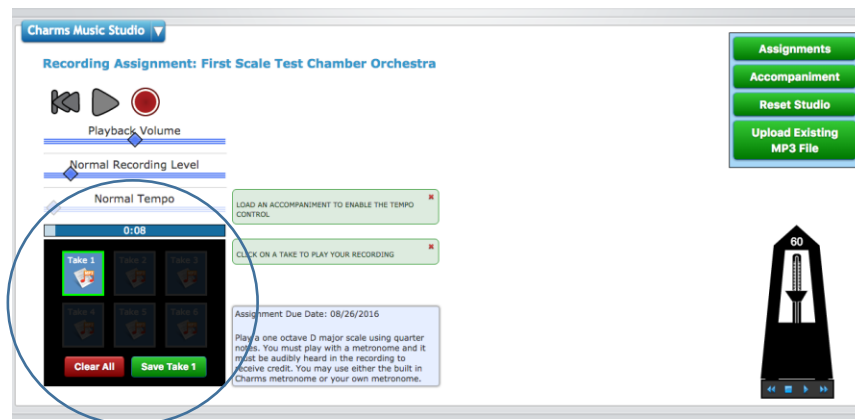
Charms Music Studio

Recording Assignment: First Scale Test Chamber Orchestra

Playback Volume

Normal Recording Level

Normal Tempo

0:08

Take 1 Take 2 Take 3

Take 4 Take 5 Take 6

Clear All

Save Take 1

LOAD AN ACCOMPANIMENT TO ENABLE THE TEMPO CONTROL

CLICK ON A TAKE TO PLAY YOUR RECORDING

Assignment Due Date: 08/26/2016

Play a one octave D major scale using quarter notes. You must play with a metronome and it must be audibly heard in the recording to receive credit. You may use either the built in Charms metronome or your own metronome.

Assignments

Accompaniment

Reset Studio

Upload Existing MP3 File

60